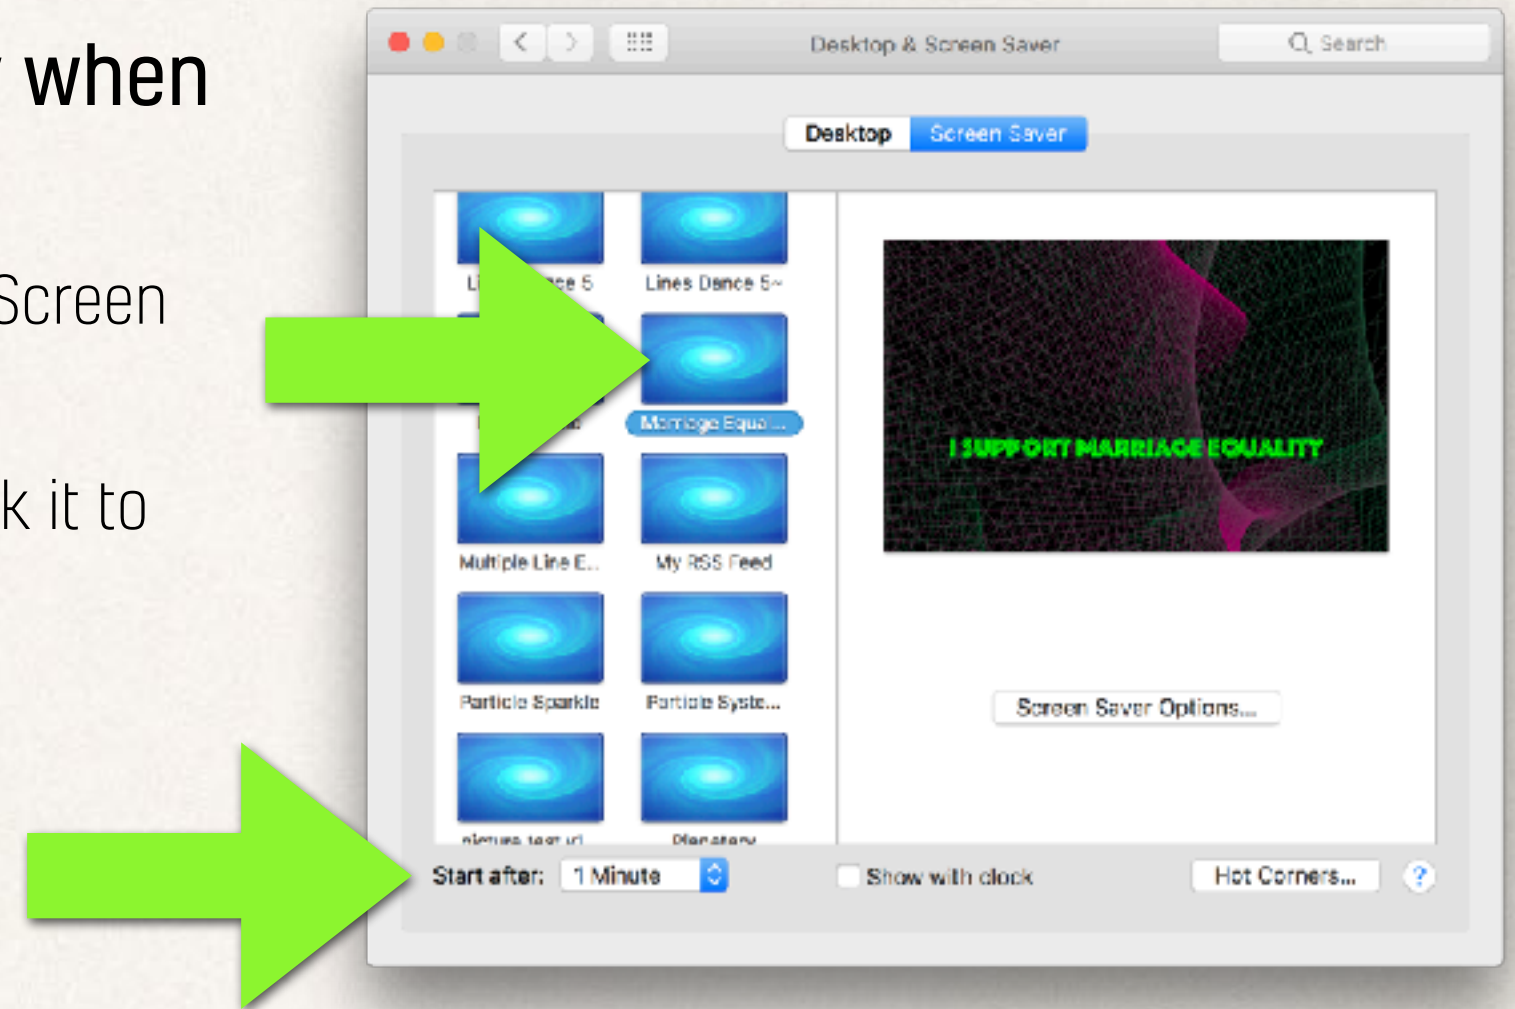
when

Screen

k it to

Desktop & Screen Saver

Search

Desktop

Screen Saver

Li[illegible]ce 5

Lines Dance 5~

Marriage Equa...

Multiple Line E...

My RSS Feed

Particle Sparkle

Particle Syste...

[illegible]

Planetary

I SUPPORT MARRIAGE EQUALITY

Screen Saver Options...

Start after:

1 Minute

Show with clock

Hot Corners...

?